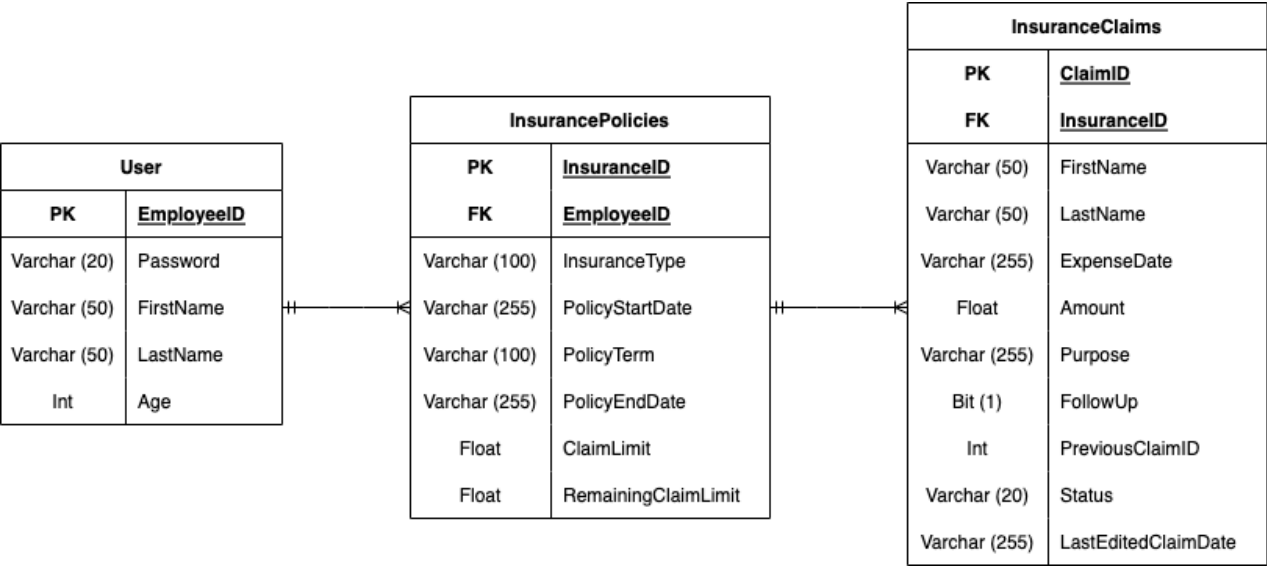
**User**

| PK | EmployeeID |
|---|---|
| Varchar (20) | Password |
| Varchar (50) | FirstName |
| Varchar (50) | LastName |
| Int | Age |

**InsurancePolicies**

| PK | InsuranceID |
|---|---|
| FK | EmployeeID |
| Varchar (100) | InsuranceType |
| Varchar (255) | PolicyStartDate |
| Varchar (100) | PolicyTerm |
| Varchar (255) | PolicyEndDate |
| Float | ClaimLimit |
| Float | RemainingClaimLimit |

**InsuranceClaims**

| PK | ClaimID |
|---|---|
| FK | InsuranceID |
| Varchar (50) | FirstName |
| Varchar (50) | LastName |
| Varchar (255) | ExpenseDate |
| Float | Amount |
| Varchar (255) | Purpose |
| Bit (1) | FollowUp |
| Int | PreviousClaimID |
| Varchar (20) | Status |
| Varchar (255) | LastEditedClaimDate |